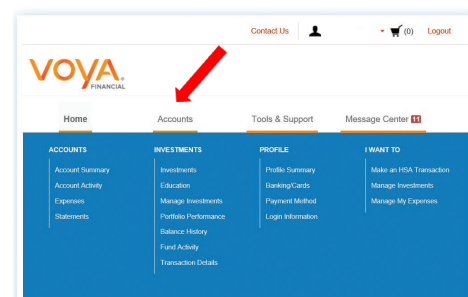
Contact Us (0) Logout

VOYA FINANCIAL

Home Accounts Tools & Support Message Center 11

ACCOUNTS
Account Summary
Account Activity
Expenses
Statements

INVESTMENTS
Investments
Education
Manage Investments
Portfolio Performance
Balance History
Fund Activity
Transaction Details

PROFILE
Profile Summary
Banking/Cards
Payment Method
Login Information

I WANT TO
Make an HSA Transaction
Manage Investments
Manage My Expenses